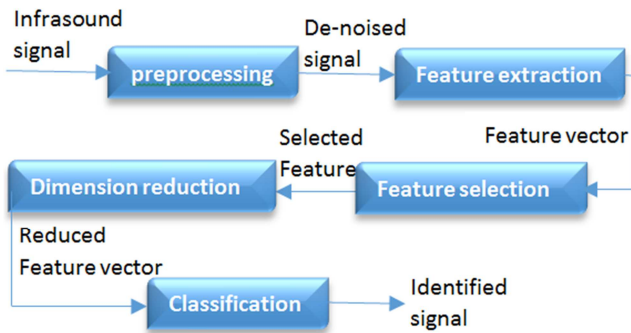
Infrasound signal

preprocessing

De-noised signal

Feature extraction

Feature vector

Feature selection

Selected Feature

Dimension reduction

Reduced Feature vector

Classification

Identified signal